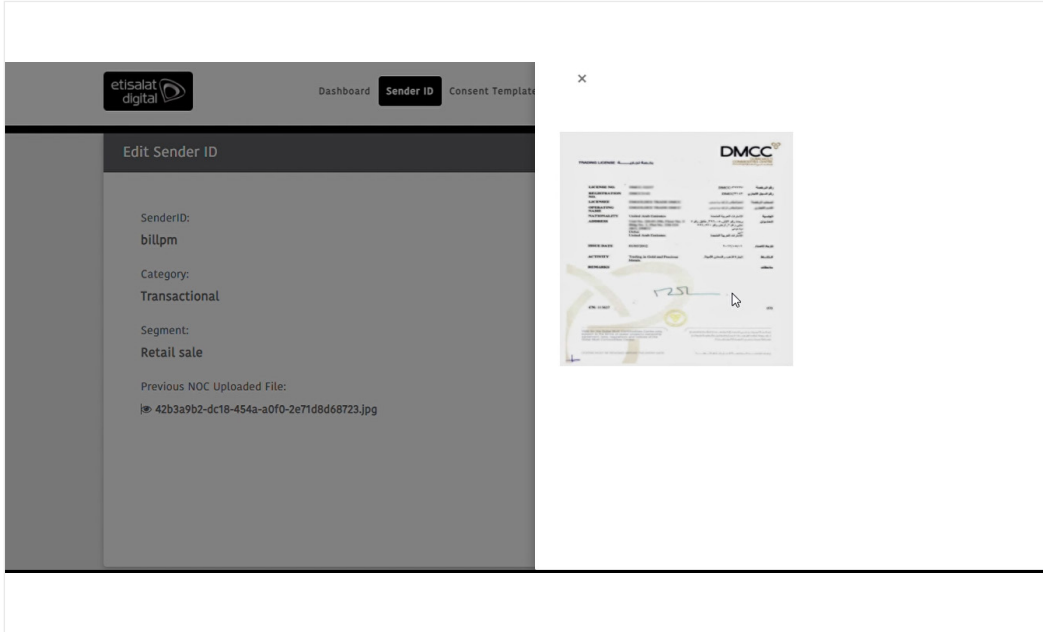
etisalat digital

Dashboard Sender ID Consent Template

×

Edit Sender ID

SenderID:
billpm

Category:
Transactional

Segment:
Retail sale

Previous NOC Uploaded File:
42b3a9b2-dc18-454a-a0f0-2e71d8d68723.jpg

DMCC

TRADING LICENSE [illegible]

LICENSE NO. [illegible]
REGISTRATION NO. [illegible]
LICENSEE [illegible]
OPERATING NAME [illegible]
NATIONALITY United Arab Emirates
ADDRESS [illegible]

ISSUE DATE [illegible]

ACTIVITY Trading in Gold and Precious Metals

REMARKS

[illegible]